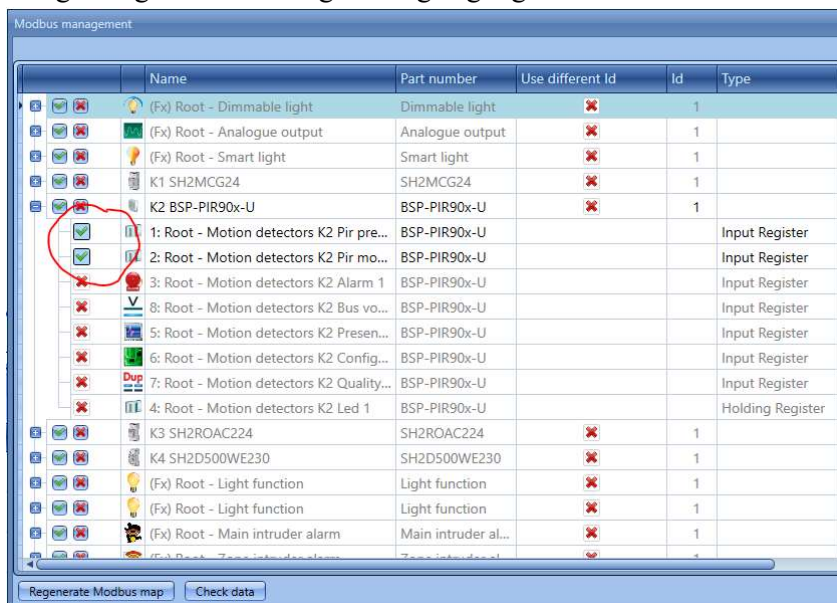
Modbus management

| Name | Part number | Use different Id | Id | Type |
|---|---|---|---|---|
| (Fx) Root - Dimmable light | Dimmable light | ✖ | 1 | |
| (Fx) Root - Analogue output | Analogue output | ✖ | 1 | |
| (Fx) Root - Smart light | Smart light | ✖ | 1 | |
| K1 SH2MCG24 | SH2MCG24 | ✖ | 1 | |
| K2 BSP-PIR90x-U | BSP-PIR90x-U | ✖ | 1 | |
| 1: Root - Motion detectors K2 Pir pre... | BSP-PIR90x-U | | | Input Register |
| 2: Root - Motion detectors K2 Pir mo... | BSP-PIR90x-U | | | Input Register |
| 3: Root - Motion detectors K2 Alarm 1 | BSP-PIR90x-U | | | Input Register |
| 8: Root - Motion detectors K2 Bus vo... | BSP-PIR90x-U | | | Input Register |
| 5: Root - Motion detectors K2 Presen... | BSP-PIR90x-U | | | Input Register |
| 6: Root - Motion detectors K2 Config... | BSP-PIR90x-U | | | Input Register |
| 7: Root - Motion detectors K2 Quality... | BSP-PIR90x-U | | | Input Register |
| 4: Root - Motion detectors K2 Led 1 | BSP-PIR90x-U | | | Holding Register |
| K3 SH2ROAC224 | SH2ROAC224 | ✖ | 1 | |
| K4 SH2D500WE230 | SH2D500WE230 | ✖ | 1 | |
| (Fx) Root - Light function | Light function | ✖ | 1 | |
| (Fx) Root - Light function | Light function | ✖ | 1 | |
| (Fx) Root - Main intruder alarm | Main intruder al... | ✖ | 1 | |
| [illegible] | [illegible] | | | |

Regenerate Modbus map
Check data